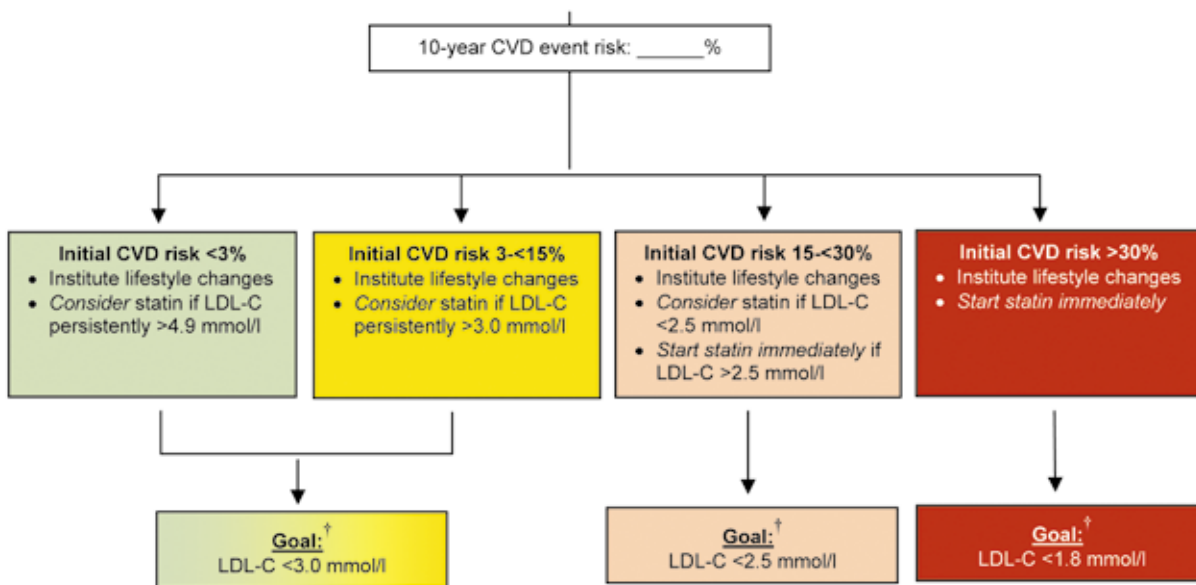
10-year CVD event risk: ______%

**Initial CVD risk <3%**
- Institute lifestyle changes
- *Consider* statin if LDL-C persistently >4.9 mmol/l

**Initial CVD risk 3-<15%**
- Institute lifestyle changes
- *Consider* statin if LDL-C persistently >3.0 mmol/l

**Initial CVD risk 15-<30%**
- Institute lifestyle changes
- *Consider* statin if LDL-C <2.5 mmol/l
- *Start statin immediately* if LDL-C >2.5 mmol/l

**Initial CVD risk >30%**
- Institute lifestyle changes
- *Start statin immediately*

**Goal:**$^{\dagger}$
LDL-C <3.0 mmol/l

**Goal:**$^{\dagger}$
LDL-C <2.5 mmol/l

**Goal:**$^{\dagger}$
LDL-C <1.8 mmol/l